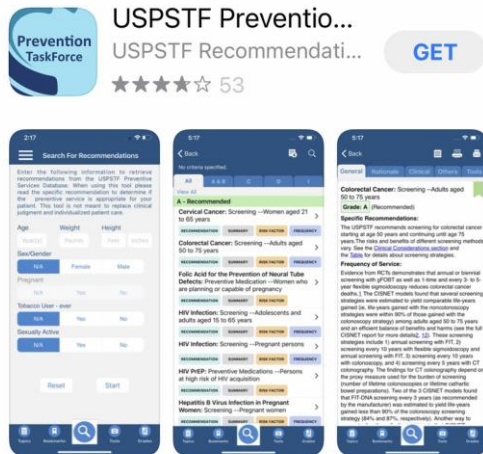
Prevention TaskForce

USPSTF Preventio...

USPSTF Recommendati...

GET

53

2:17

Search For Recommendations

Enter the following information to retrieve recommendations from the USPSTF Preventive Services Database. When using this tool please read the specific recommendation to determine if the preventive service is appropriate for your patient. This tool is not meant to replace clinical judgment and individualized patient care.

Age Weight Height

Sex/Gender

N/A Female Male

Pregnant

N/A Yes

Tobacco User - ever

N/A Yes No

Sexually Active

N/A Yes No

Reset Start

5:17

Back

No criteria specified.

All A & B C D I

View All

A - Recommended

Cervical Cancer: Screening —Women aged 21 to 65 years

RECOMMENDATION SUMMARY RISK FACTOR FREQUENCY

Colorectal Cancer: Screening —Adults aged 50 to 75 years

RECOMMENDATION SUMMARY RISK FACTOR FREQUENCY

Folic Acid for the Prevention of Neural Tube Defects: Preventive Medication —Women who are planning or capable of pregnancy

RECOMMENDATION SUMMARY RISK FACTOR FREQUENCY

HIV Infection: Screening —Adolescents and adults aged 15 to 65 years

RECOMMENDATION SUMMARY RISK FACTOR FREQUENCY

HIV Infection: Screening —Pregnant persons

RECOMMENDATION SUMMARY RISK FACTOR FREQUENCY

HIV PrEP: Preventive Medications —Persons at high risk of HIV acquisition

RECOMMENDATION SUMMARY RISK FACTOR FREQUENCY

Hepatitis B Virus Infection in Pregnant Women: Screening —Pregnant women

RECOMMENDATION SUMMARY RISK FACTOR FREQUENCY

5:17

Back

General Rationale Clinical Others Tools

Colorectal Cancer: Screening —Adults aged 50 to 75 years

Grade: A

Specific Recommendations:

The USPSTF recommends screening for colorectal cancer starting at age 50 years and continuing until age 75 years. The risks and benefits of different screening methods vary. See the Clinical Considerations section and the Table for details about screening strategies.

Frequency of Service:

Evidence from RCTs demonstrates that annual or biennial screening with gFOBT as well as 1-time and every 3- to 5-year flexible sigmoidoscopy reduces colorectal cancer deaths. The CISNET models found that several screening strategies were estimated to yield comparable life-years gained (ie, life-years gained with the noninvasive strategies were within 90% of those gained with the colonoscopy strategy) among adults aged 50 to 75 years and an efficient balance of benefits and harms (see the full CISNET report for more details). These screening strategies include 1) annual screening with FIT, 2) screening every 10 years with flexible sigmoidoscopy and annual screening with FIT, 3) screening every 10 years with colonoscopy, and 4) screening every 5 years with CT colonography. The findings for CT colonography depend on the proxy measure used for the burden of screening (number of lifetime colonoscopies or lifetime cathartic bowel preparations). Two of the 5 CISNET models found that FIT-DNA screening every 3 years (as recommended by the manufacturer) was estimated to yield life-years gained less than 90% of the colonoscopy screening strategy (84% and 87%, respectively). Another way to

Topics Bookmarks Tools Grades